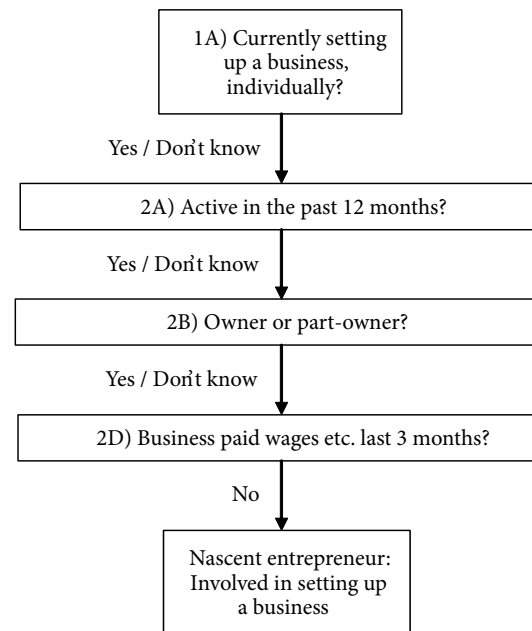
1A) Currently setting up a business, individually?

Yes / Don't know

2A) Active in the past 12 months?

Yes / Don't know

2B) Owner or part-owner?

Yes / Don't know

2D) Business paid wages etc. last 3 months?

No

Nascent entrepreneur: Involved in setting up a business